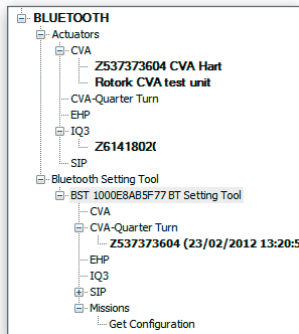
BLUETOOTH
Actuators
CVA
Z537373604 CVA Hart
Rotork CVA test unit
CVA-Quarter Turn
EHP
IQ3
Z6141802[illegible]
SIP
Bluetooth Setting Tool
BST 1000E8AB5F77 BT Setting Tool
CVA
CVA-Quarter Turn
Z537373604 (23/02/2012 13:20:5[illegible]
EHP
IQ3
SIP
Missions
Get Configuration